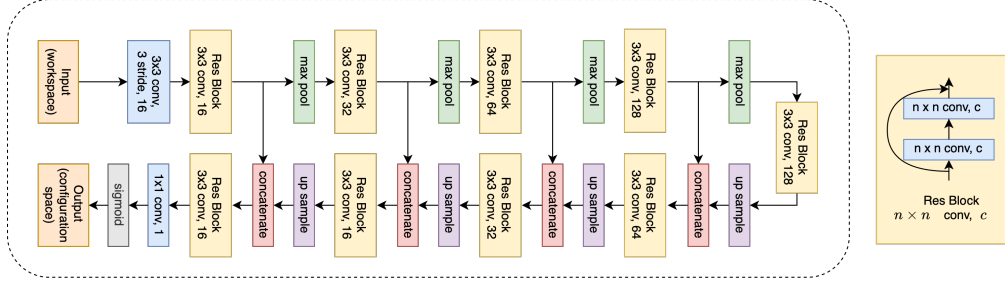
Input (workspace)

3x3 conv, 3 stride, 16

Res Block 3x3 conv, 16

max pool

Res Block 3x3 conv, 32

max pool

Res Block 3x3 conv, 64

max pool

Res Block 3x3 conv, 128

max pool

Res Block 3x3 conv, 128

up sample

concatenate

Res Block 3x3 conv, 64

up sample

concatenate

Res Block 3x3 conv, 32

up sample

concatenate

Res Block 3x3 conv, 16

up sample

concatenate

Res Block 3x3 conv, 16

1x1 conv, 1

sigmoid

Output (configuration space)

n x n conv, c

n x n conv, c

Res Block
$n \times n$ conv, $c$